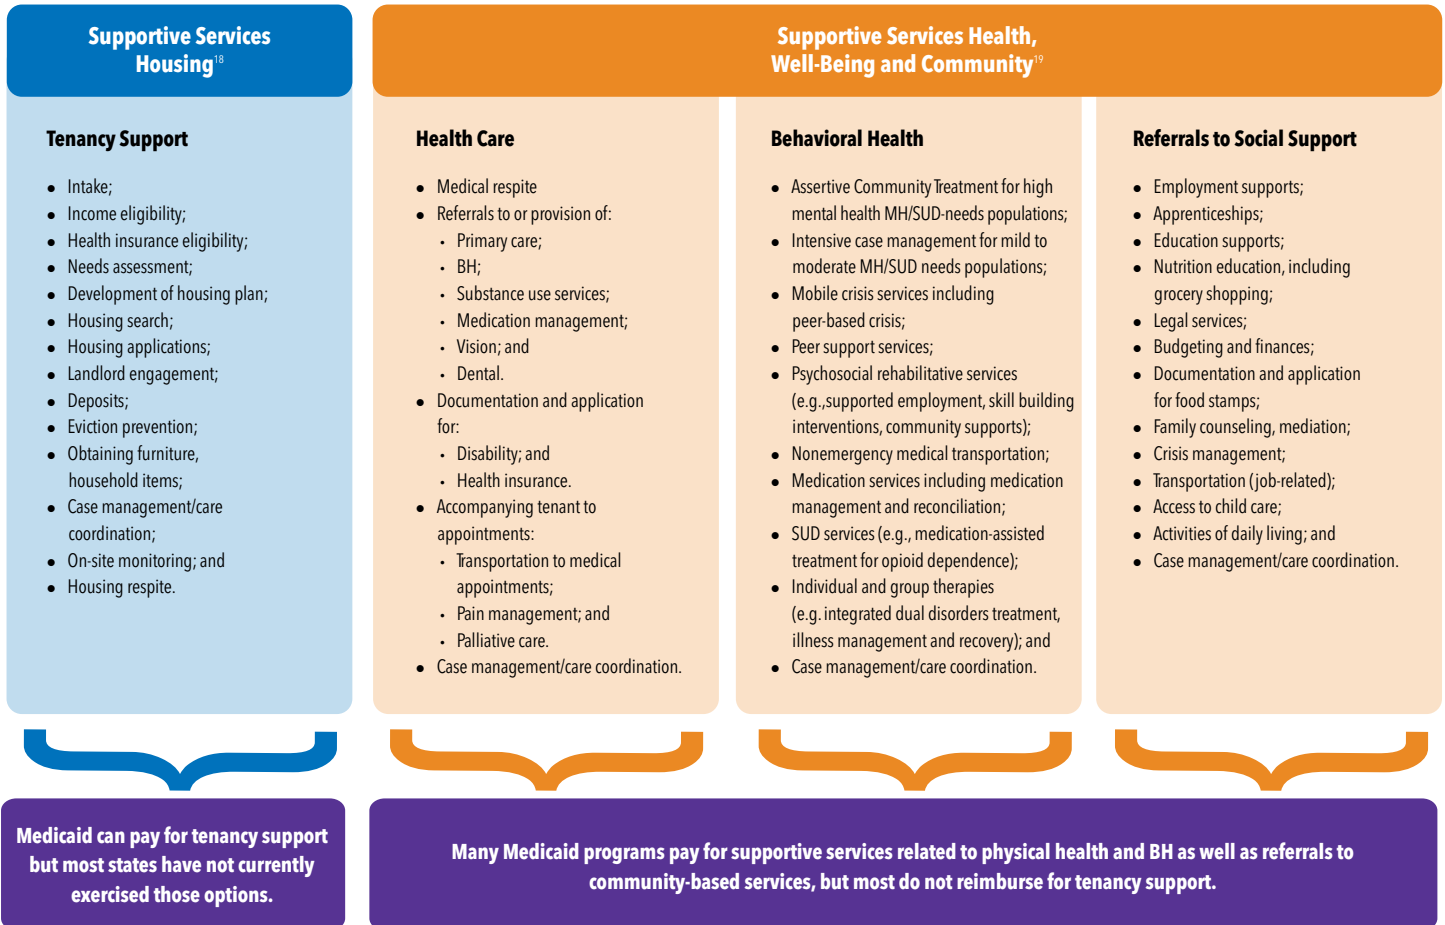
Supportive Services Housing$^{18}$

Supportive Services Health, Well-Being and Community$^{19}$

Tenancy Support

- Intake;
- Income eligibility;
- Health insurance eligibility;
- Needs assessment;
- Development of housing plan;
- Housing search;
- Housing applications;
- Landlord engagement;
- Deposits;
- Eviction prevention;
- Obtaining furniture, household items;
- Case management/care coordination;
- On-site monitoring; and
- Housing respite.

Health Care

- Medical respite
- Referrals to or provision of:
  - Primary care;
  - BH;
  - Substance use services;
  - Medication management;
  - Vision; and
  - Dental.
- Documentation and application for:
  - Disability; and
  - Health insurance.
- Accompanying tenant to appointments:
  - Transportation to medical appointments;
  - Pain management; and
  - Palliative care.
- Case management/care coordination.

Behavioral Health

- Assertive Community Treatment for high mental health MH/SUD-needs populations;
- Intensive case management for mild to moderate MH/SUD needs populations;
- Mobile crisis services including peer-based crisis;
- Peer support services;
- Psychosocial rehabilitative services (e.g.,supported employment, skill building interventions, community supports);
- Nonemergency medical transportation;
- Medication services including medication management and reconciliation;
- SUD services (e.g., medication-assisted treatment for opioid dependence);
- Individual and group therapies (e.g. integrated dual disorders treatment, illness management and recovery); and
- Case management/care coordination.

Referrals to Social Support

- Employment supports;
- Apprenticeships;
- Education supports;
- Nutrition education, including grocery shopping;
- Legal services;
- Budgeting and finances;
- Documentation and application for food stamps;
- Family counseling, mediation;
- Crisis management;
- Transportation (job-related);
- Access to child care;
- Activities of daily living; and
- Case management/care coordination.

Medicaid can pay for tenancy support but most states have not currently exercised those options.

Many Medicaid programs pay for supportive services related to physical health and BH as well as referrals to community-based services, but most do not reimburse for tenancy support.